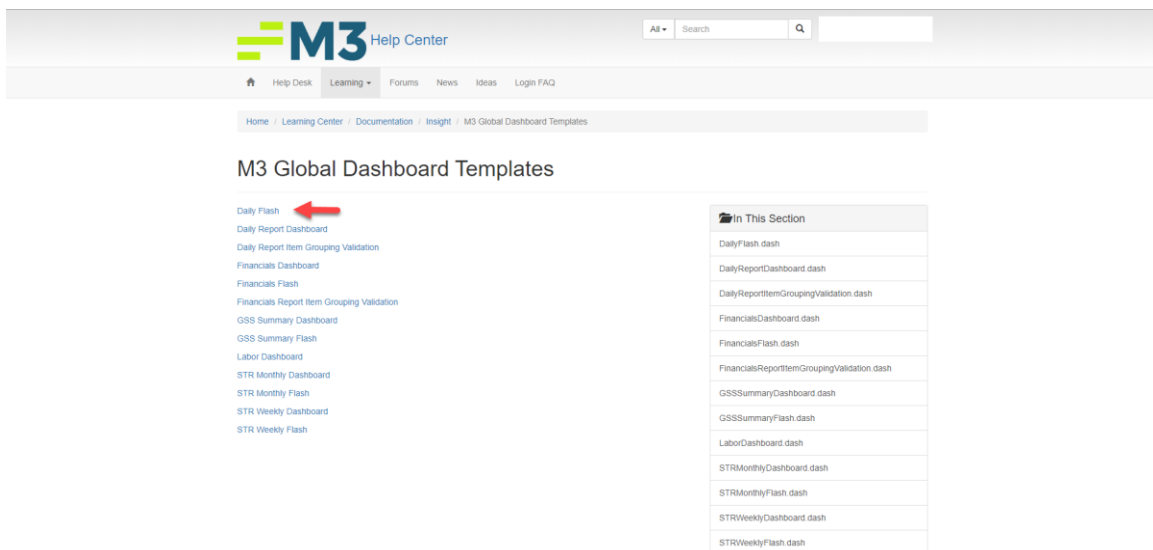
M3 Help Center

All ▾ Search

Help Desk Learning ▾ Forums News Ideas Login FAQ

Home / Learning Center / Documentation / Insight / M3 Global Dashboard Templates

M3 Global Dashboard Templates

Daily Flash
Daily Report Dashboard
Daily Report Item Grouping Validation
Financials Dashboard
Financials Flash
Financials Report Item Grouping Validation
GSS Summary Dashboard
GSS Summary Flash
Labor Dashboard
STR Monthly Dashboard
STR Monthly Flash
STR Weekly Dashboard
STR Weekly Flash

In This Section

DailyFlash.dash
DailyReportDashboard.dash
DailyReportItemGroupingValidation.dash
FinancialsDashboard.dash
FinancialsFlash.dash
FinancialsReportItemGroupingValidation.dash
GSSSummaryDashboard.dash
GSSSummaryFlash.dash
LaborDashboard.dash
STRMonthlyDashboard.dash
STRMonthlyFlash.dash
STRWeeklyDashboard.dash
STRWeeklyFlash.dash